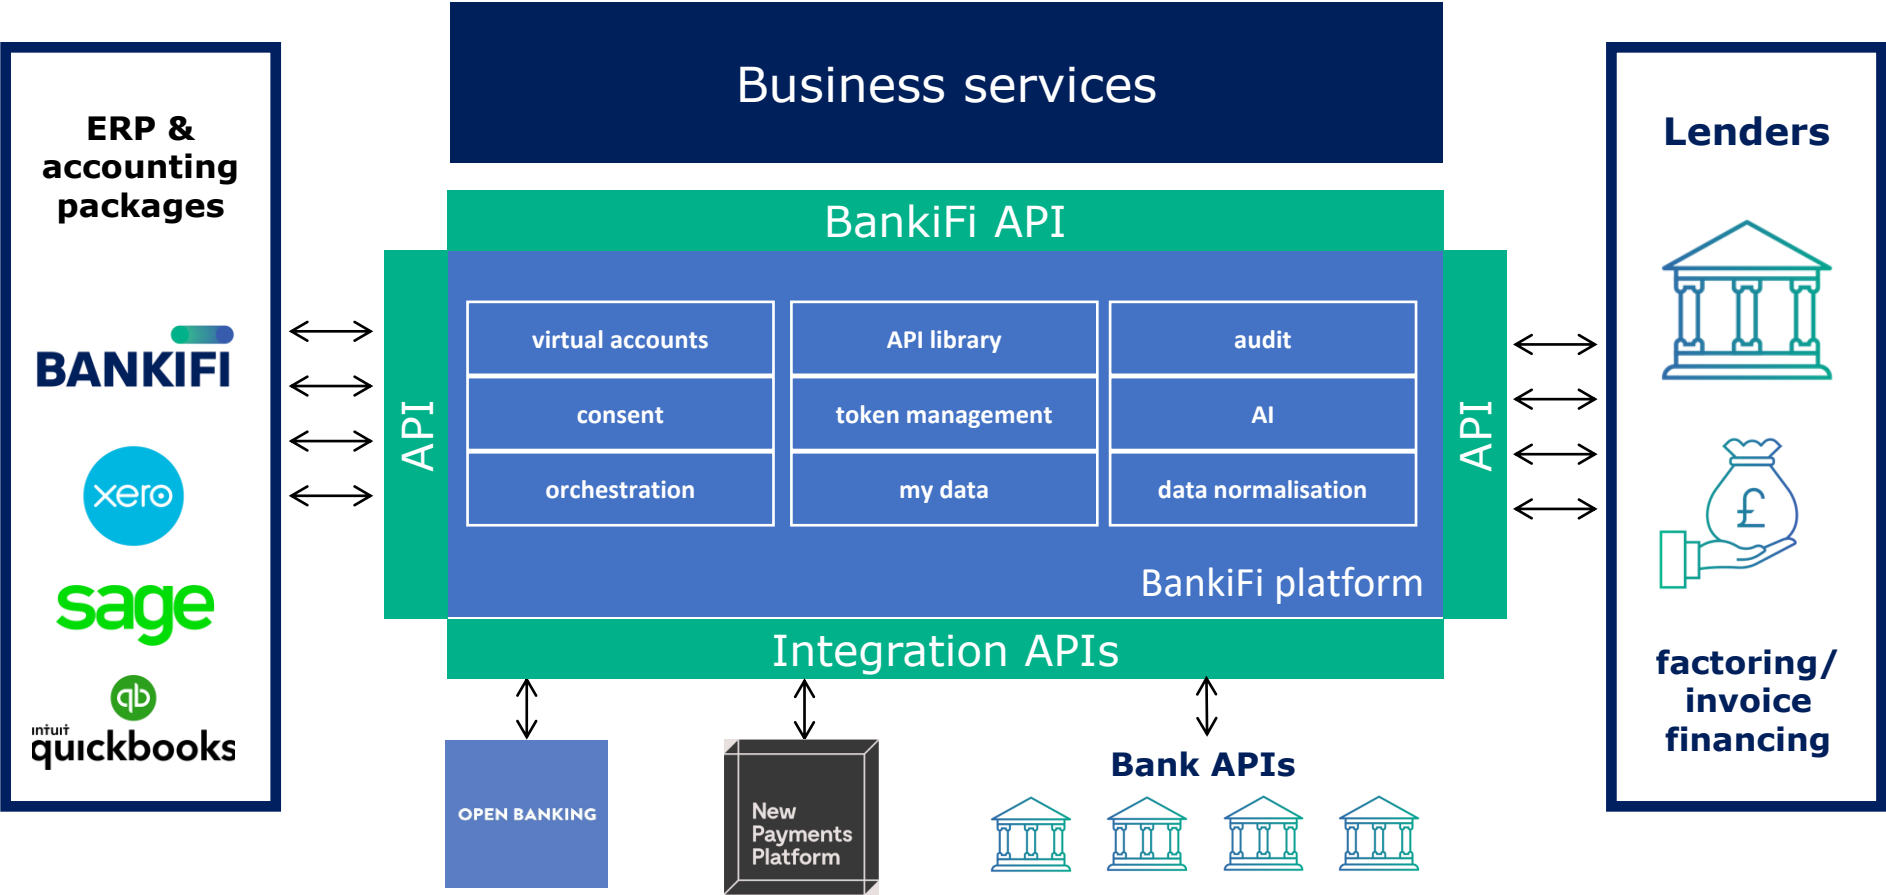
ERP & accounting packages

BANKIFI

xero

sage

qb

intuit quickbooks

Business services

BankiFi API

API

| virtual accounts | API library | audit |
|---|---|---|
| consent | token management | AI |
| orchestration | my data | data normalisation |

BankiFi platform

API

Integration APIs

OPEN BANKING

New Payments Platform

Bank APIs

Lenders

£

factoring/ invoice financing